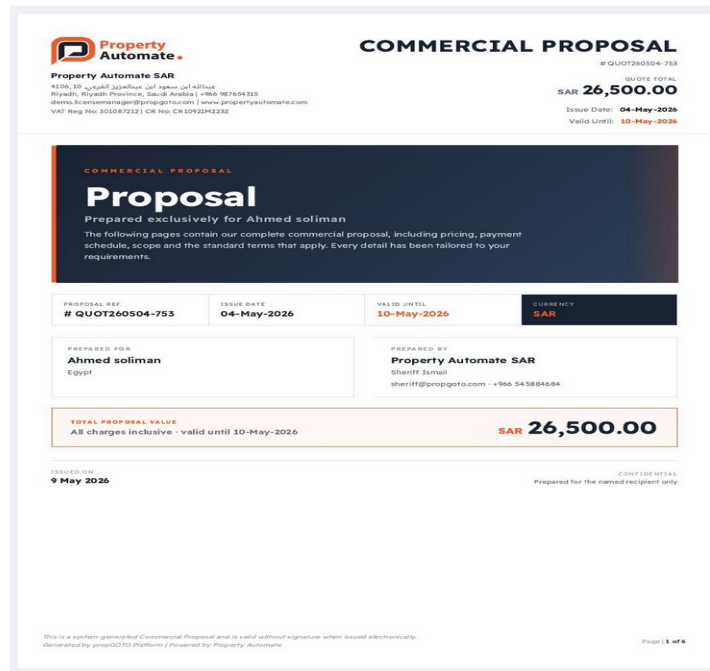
Property Automate.

COMMERCIAL PROPOSAL

Property Automate SAR
4106, 10 عبدالله ابن سعود ابن عبدالعزيز الفرعي
Riyadh, Riyadh Province, Saudi Arabia | +966 987654315
demo.licensemanager@propgoto.com | www.propertyautomate.com
VAT Reg No: 301087212 | CR No: CR10921M2232

# QUOT260504-753
QUOTE TOTAL
SAR 26,500.00
Issue Date: 04-May-2026
Valid Until: 10-May-2026

COMMERCIAL PROPOSAL
Proposal
Prepared exclusively for Ahmed soliman
The following pages contain our complete commercial proposal, including pricing, payment schedule, scope and the standard terms that apply. Every detail has been tailored to your requirements.

| PROPOSAL REF. | ISSUE DATE | VALID UNTIL | CURRENCY |
|---|---|---|---|
| # QUOT260504-753 | 04-May-2026 | 10-May-2026 | SAR |

PREPARED FOR
Ahmed soliman
Egypt

PREPARED BY
Property Automate SAR
Sheriff Ismail
sheriff@propgoto.com · +966 545884684

TOTAL PROPOSAL VALUE
All charges inclusive · valid until 10-May-2026
SAR 26,500.00

ISSUED ON
9 May 2026

CONFIDENTIAL
Prepared for the named recipient only

This is a system-generated Commercial Proposal and is valid without signature when issued electronically.
Generated by propGOTO Platform | Powered by Property Automate

Page | 1 of 6